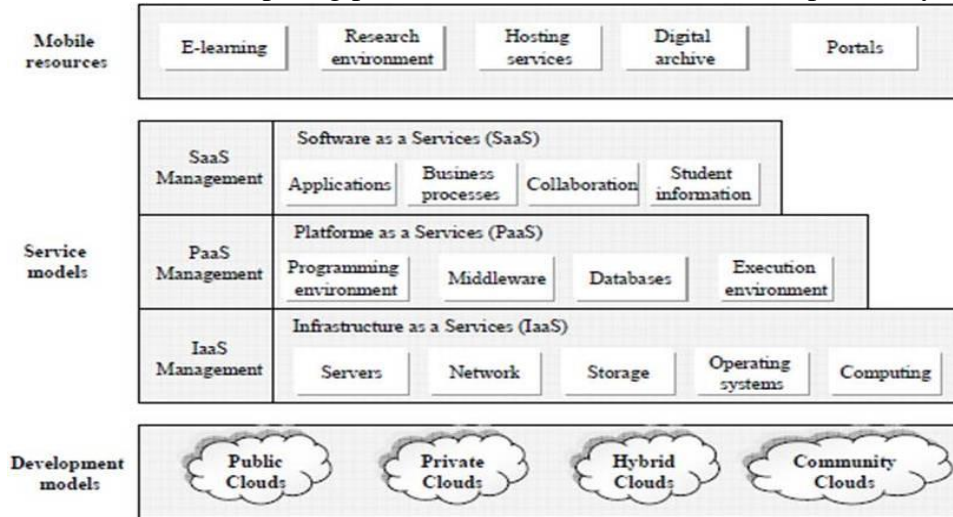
Mobile resources

E-learning

Research environment

Hosting services

Digital archive

Portals

Service models

SaaS Management

Software as a Services (SaaS)

Applications

Business processes

Collaboration

Student information

PaaS Management

Platforme as a Services (PaaS)

Programming environment

Middleware

Databases

Execution environment

IaaS Management

Infrastructure as a Services (IaaS)

Servers

Network

Storage

Operating systems

Computing

Development models

Public Clouds

Private Clouds

Hybrid Clouds

Community Clouds